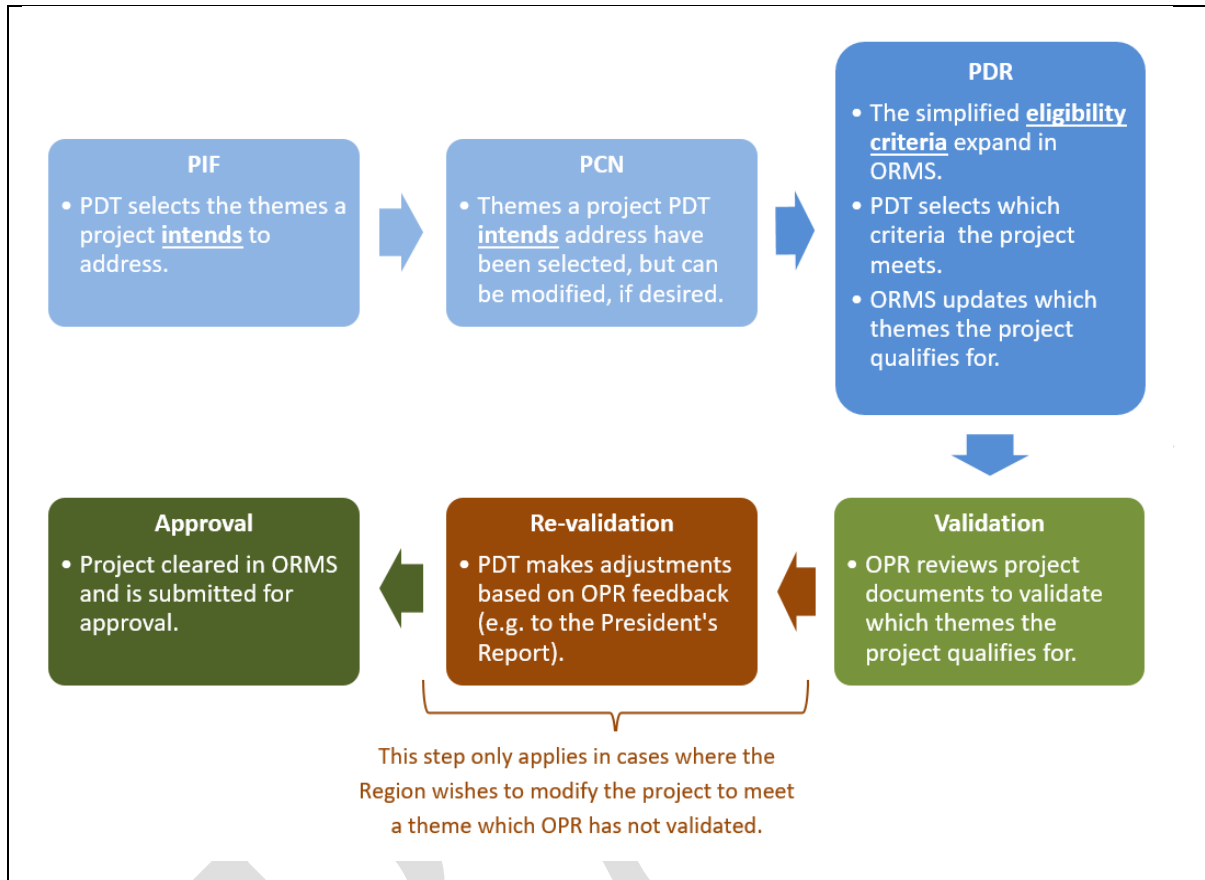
PIF

• PDT selects the themes a project intends to address.

PCN

• Themes a project PDT intends address have been selected, but can be modified, if desired.

PDR

• The simplified eligibility criteria expand in ORMS.
• PDT selects which criteria the project meets.
• ORMS updates which themes the project qualifies for.

Validation

• OPR reviews project documents to validate which themes the project qualifies for.

Re-validation

• PDT makes adjustments based on OPR feedback (e.g. to the President's Report).

Approval

• Project cleared in ORMS and is submitted for approval.

This step only applies in cases where the Region wishes to modify the project to meet a theme which OPR has not validated.